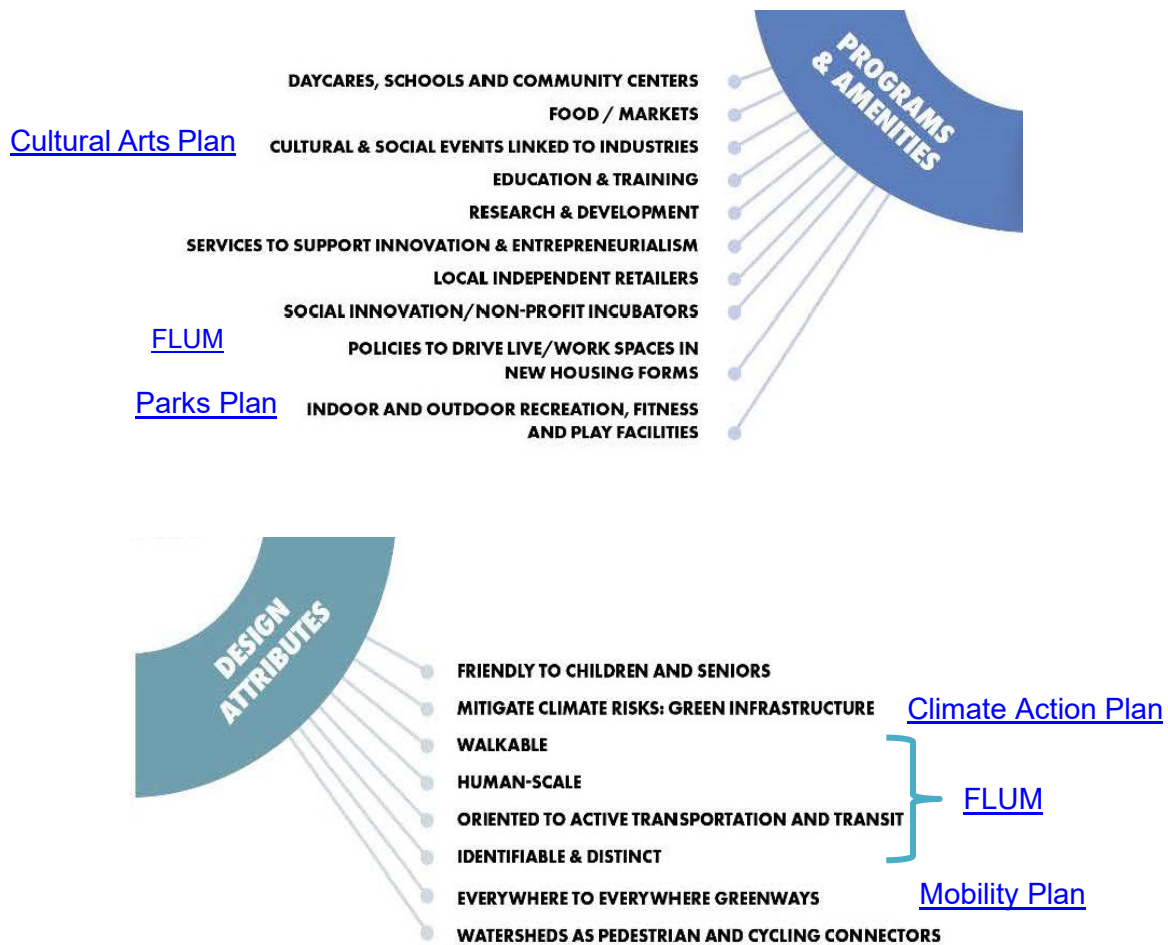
PROGRAMS & AMENITIES

DAYCARES, SCHOOLS AND COMMUNITY CENTERS
FOOD / MARKETS
Cultural Arts Plan
CULTURAL & SOCIAL EVENTS LINKED TO INDUSTRIES
EDUCATION & TRAINING
RESEARCH & DEVELOPMENT
SERVICES TO SUPPORT INNOVATION & ENTREPRENEURIALISM
LOCAL INDEPENDENT RETAILERS
SOCIAL INNOVATION/NON-PROFIT INCUBATORS
FLUM
POLICIES TO DRIVE LIVE/WORK SPACES IN NEW HOUSING FORMS
Parks Plan
INDOOR AND OUTDOOR RECREATION, FITNESS AND PLAY FACILITIES

DESIGN ATTRIBUTES

FRIENDLY TO CHILDREN AND SENIORS
MITIGATE CLIMATE RISKS: GREEN INFRASTRUCTURE
Climate Action Plan
WALKABLE
HUMAN-SCALE
ORIENTED TO ACTIVE TRANSPORTATION AND TRANSIT
IDENTIFIABLE & DISTINCT
FLUM
EVERYWHERE TO EVERYWHERE GREENWAYS
Mobility Plan
WATERSHEDS AS PEDESTRIAN AND CYCLING CONNECTORS